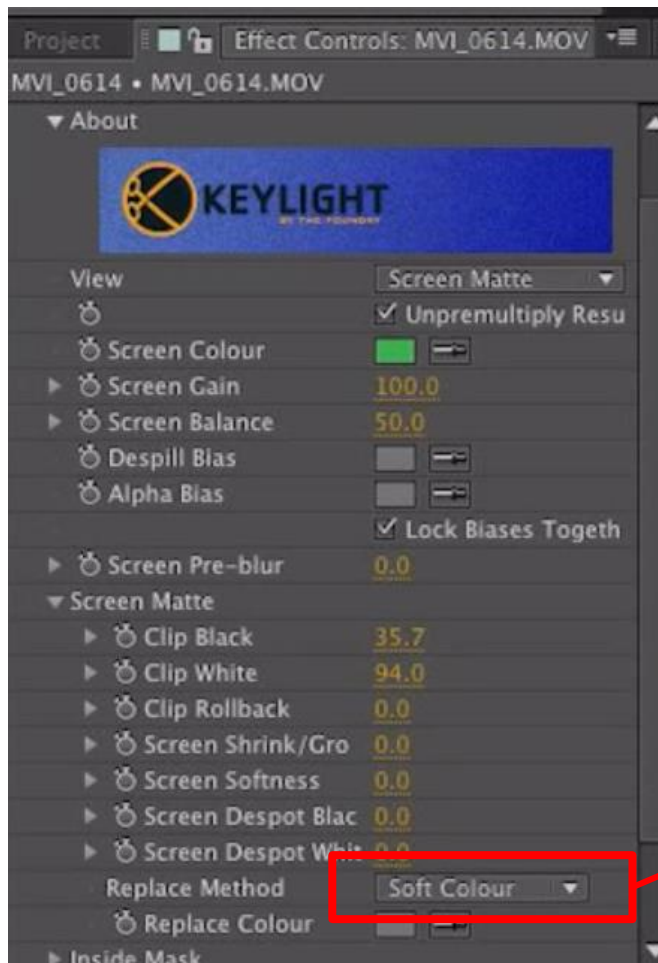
Project
Effect Controls: MVI_0614.MOV
MVI_0614 • MVI_0614.MOV
▼ About
KEYLIGHT
BY THE FOUNDRY
View
Screen Matte
Unpremultiply Resu
Screen Colour
Screen Gain
100.0
Screen Balance
50.0
Despill Bias
Alpha Bias
Lock Biases Togeth
Screen Pre-blur
0.0
Screen Matte
Clip Black
35.7
Clip White
94.0
Clip Rollback
0.0
Screen Shrink/Gro
0.0
Screen Softness
0.0
Screen Despot Blac
0.0
Screen Despot Whi
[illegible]
Replace Method
Soft Colour
Replace Colour
Inside Mask